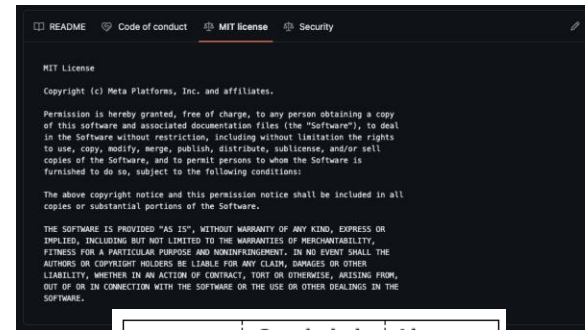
README  Code of conduct  MIT license  Security

MIT License

Copyright (c) Meta Platforms, Inc. and affiliates.

Permission is hereby granted, free of charge, to any person obtaining a copy of this software and associated documentation files (the "Software"), to deal in the Software without restriction, including without limitation the rights to use, copy, modify, merge, publish, distribute, sublicense, and/or sell copies of the Software, and to permit persons to whom the Software is furnished to do so, subject to the following conditions:

The above copyright notice and this permission notice shall be included in all copies or substantial portions of the Software.

THE SOFTWARE IS PROVIDED "AS IS", WITHOUT WARRANTY OF ANY KIND, EXPRESS OR IMPLIED, INCLUDING BUT NOT LIMITED TO THE WARRANTIES OF MERCHANTABILITY, FITNESS FOR A PARTICULAR PURPOSE AND NONINFRINGEMENT. IN NO EVENT SHALL THE AUTHORS OR COPYRIGHT HOLDERS BE LIABLE FOR ANY CLAIM, DAMAGES OR OTHER LIABILITY, WHETHER IN AN ACTION OF CONTRACT, TORT OR OTHERWISE, ARISING FROM, OUT OF OR IN CONNECTION WITH THE SOFTWARE OR THE USE OR OTHER DEALINGS IN THE SOFTWARE.

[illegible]